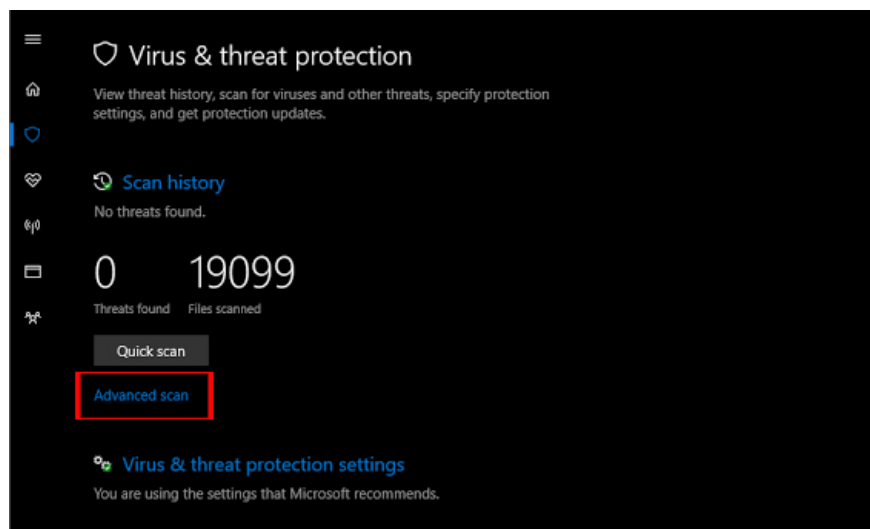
Virus & threat protection

View threat history, scan for viruses and other threats, specify protection settings, and get protection updates.

Scan history

No threats found.

0
Threats found

19099
Files scanned

Quick scan

Advanced scan

Virus & threat protection settings

You are using the settings that Microsoft recommends.